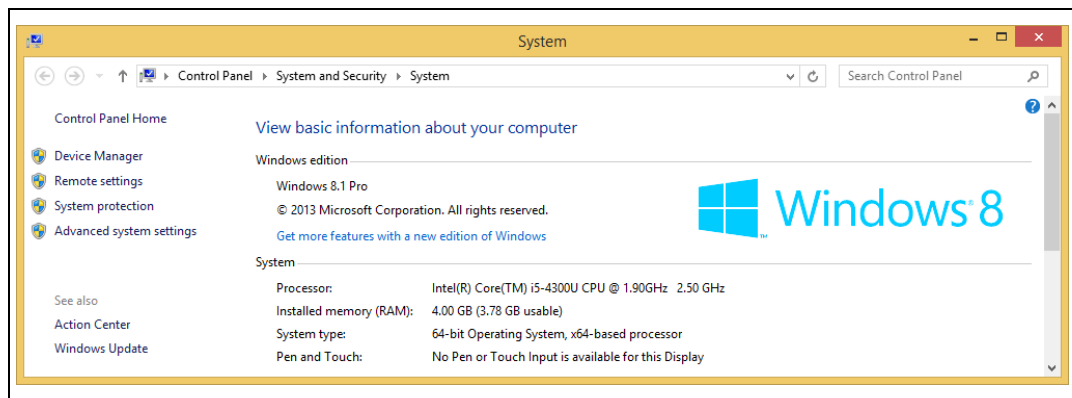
System

Control Panel › System and Security › System

Search Control Panel

Control Panel Home

Device Manager
Remote settings
System protection
Advanced system settings

See also
Action Center
Windows Update

View basic information about your computer

Windows edition

Windows 8.1 Pro
© 2013 Microsoft Corporation. All rights reserved.
Get more features with a new edition of Windows

Windows 8

System

| | |
|---|---|
| Processor: | Intel(R) Core(TM) i5-4300U CPU @ 1.90GHz 2.50 GHz |
| Installed memory (RAM): | 4.00 GB (3.78 GB usable) |
| System type: | 64-bit Operating System, x64-based processor |
| Pen and Touch: | No Pen or Touch Input is available for this Display |